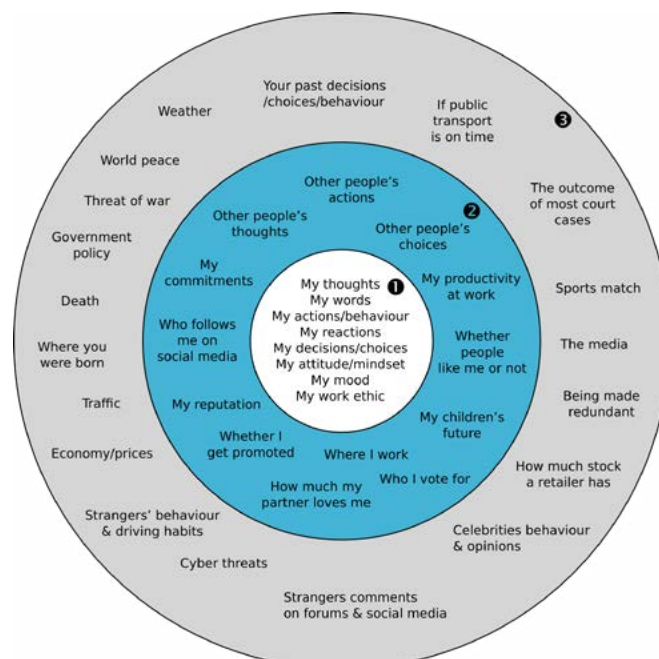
My thoughts
My words
My actions/behaviour
My reactions
My decisions/choices
My attitude/mindset
My mood
My work ethic
❶

Other people's actions
Other people's thoughts
Other people's choices
❷
My commitments
My productivity at work
Who follows me on social media
Whether people like me or not
My reputation
My children's future
Whether I get promoted
Where I work
Who I vote for
How much my partner loves me

Your past decisions /choices/behaviour
If public transport is on time
❸
Weather
World peace
Threat of war
Government policy
Death
Where you were born
Traffic
Economy/prices
Strangers' behaviour & driving habits
Cyber threats
Strangers comments on forums & social media
Celebrities behaviour & opinions
How much stock a retailer has
Being made redundant
The media
Sports match
The outcome of most court cases